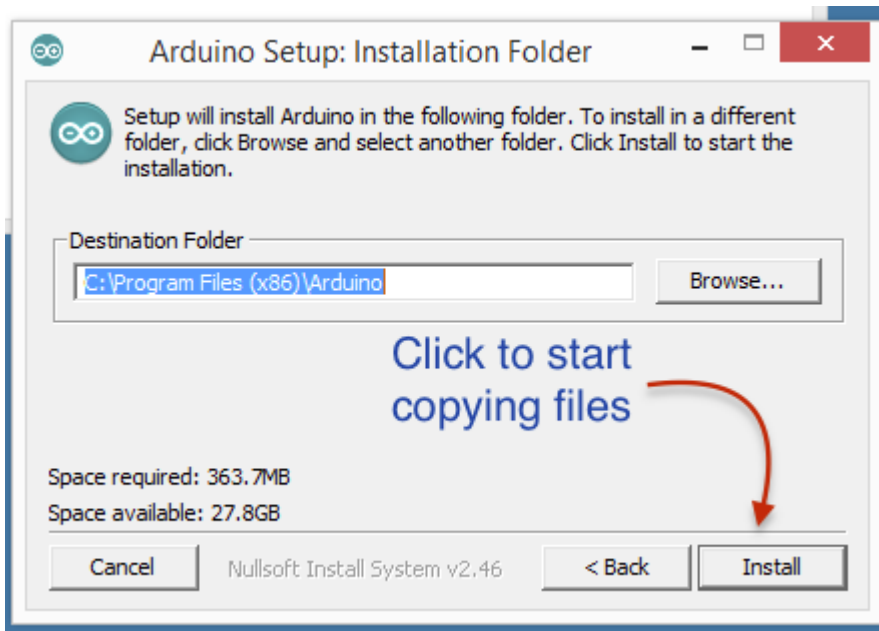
Arduino Setup: Installation Folder

Setup will install Arduino in the following folder. To install in a different folder, click Browse and select another folder. Click Install to start the installation.

Destination Folder

C:\Program Files (x86)\Arduino

Browse...

Click to start copying files

Space required: 363.7MB

Space available: 27.8GB

Cancel

Nullsoft Install System v2.46

< Back

Install